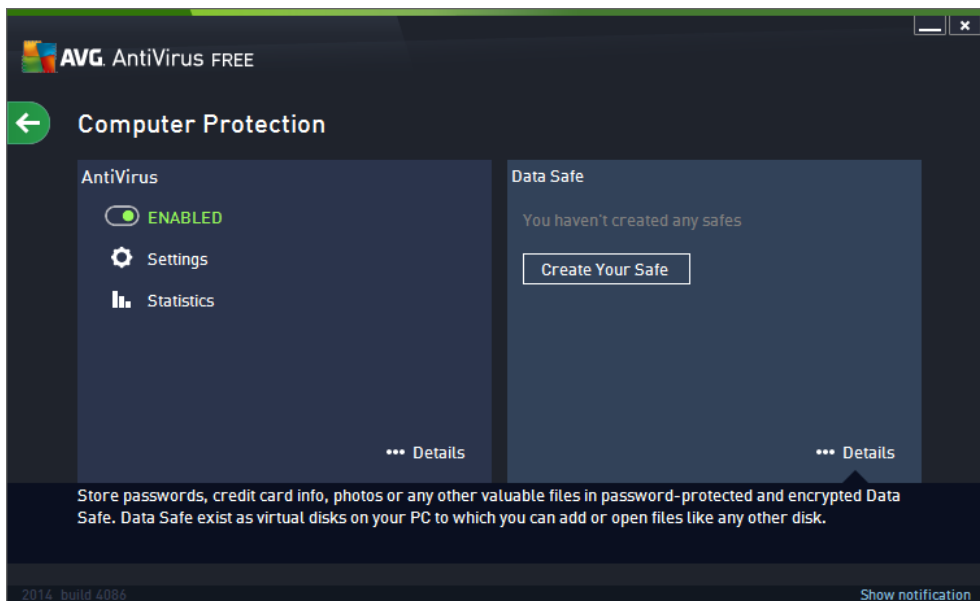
AVG. AntiVirus FREE

Computer Protection

AntiVirus

ENABLED

Settings

Statistics

••• Details

Data Safe

You haven't created any safes

Create Your Safe

••• Details

Store passwords, credit card info, photos or any other valuable files in password-protected and encrypted Data Safe. Data Safe exist as virtual disks on your PC to which you can add or open files like any other disk.

2014 build 4086

Show notification